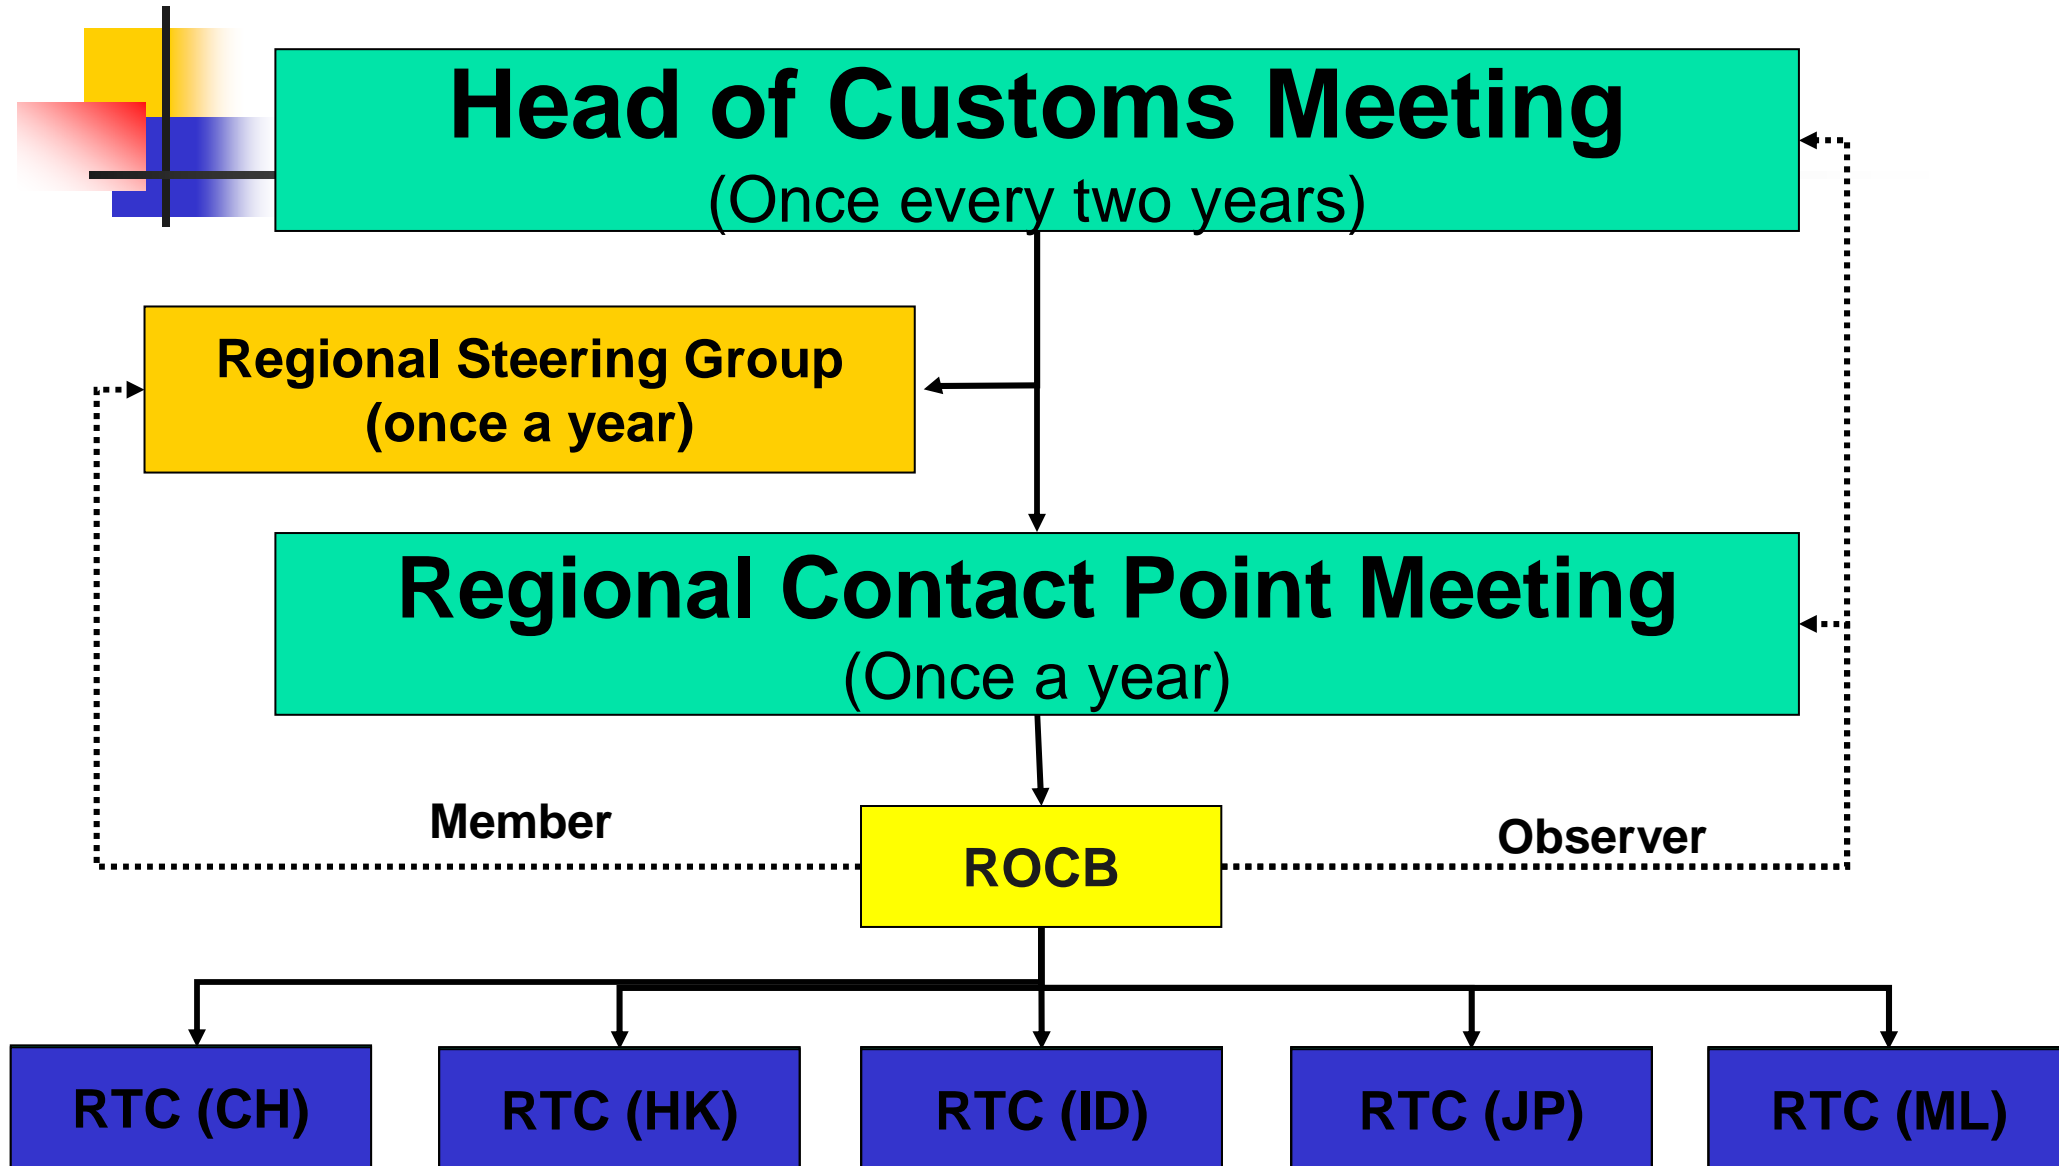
Head of Customs Meeting
(Once every two years)

Regional Steering Group
(once a year)

Regional Contact Point Meeting
(Once a year)

Member

ROCB

Observer

RTC (CH)

RTC (HK)

RTC (ID)

RTC (JP)

RTC (ML)